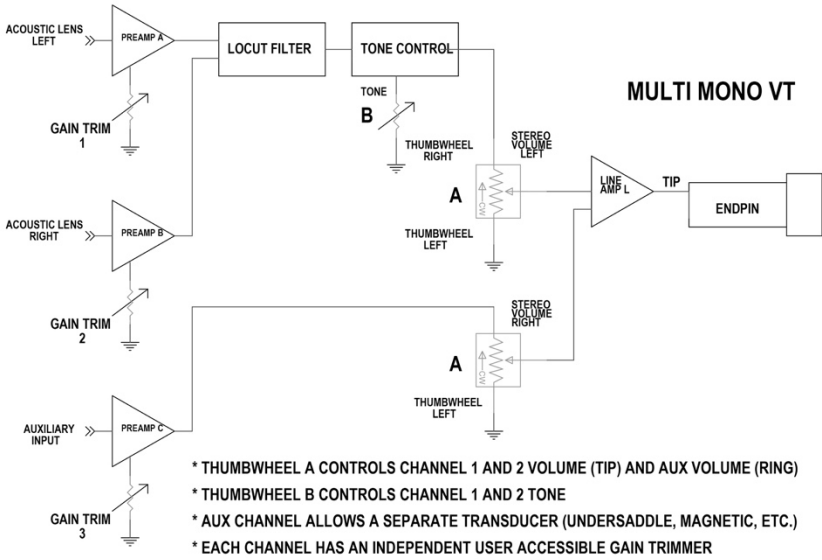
MULTI MONO VT

ACOUSTIC LENS LEFT

PREAMP A

LOCUT FILTER

TONE CONTROL

TONE

B

GAIN TRIM 1

THUMBWHEEL RIGHT

STEREO VOLUME LEFT

A

CW

LINE AMP L

TIP

ENDPIN

ACOUSTIC LENS RIGHT

PREAMP B

THUMBWHEEL LEFT

GAIN TRIM 2

STEREO VOLUME RIGHT

A

CW

THUMBWHEEL LEFT

AUXILIARY INPUT

PREAMP C

GAIN TRIM 3

* THUMBWHEEL A CONTROLS CHANNEL 1 AND 2 VOLUME (TIP) AND AUX VOLUME (RING)

* THUMBWHEEL B CONTROLS CHANNEL 1 AND 2 TONE

* AUX CHANNEL ALLOWS A SEPARATE TRANSDUCER (UNDERSADDLE, MAGNETIC, ETC.)

* EACH CHANNEL HAS AN INDEPENDENT USER ACCESSIBLE GAIN TRIMMER